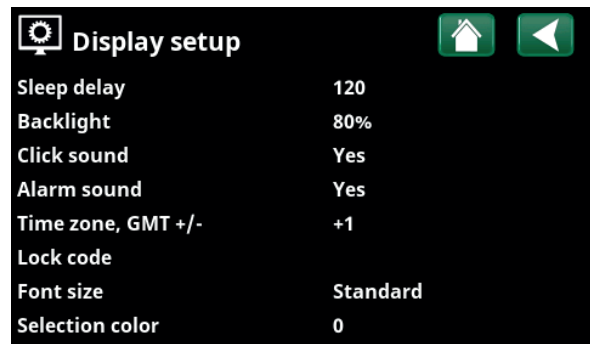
Display setup

| | |
|---|---|
| Sleep delay | 120 |
| Backlight | 80% |
| Click sound | Yes |
| Alarm sound | Yes |
| Time zone, GMT +/- | +1 |
| Lock code | |
| Font size | Standard |
| Selection color | 0 |